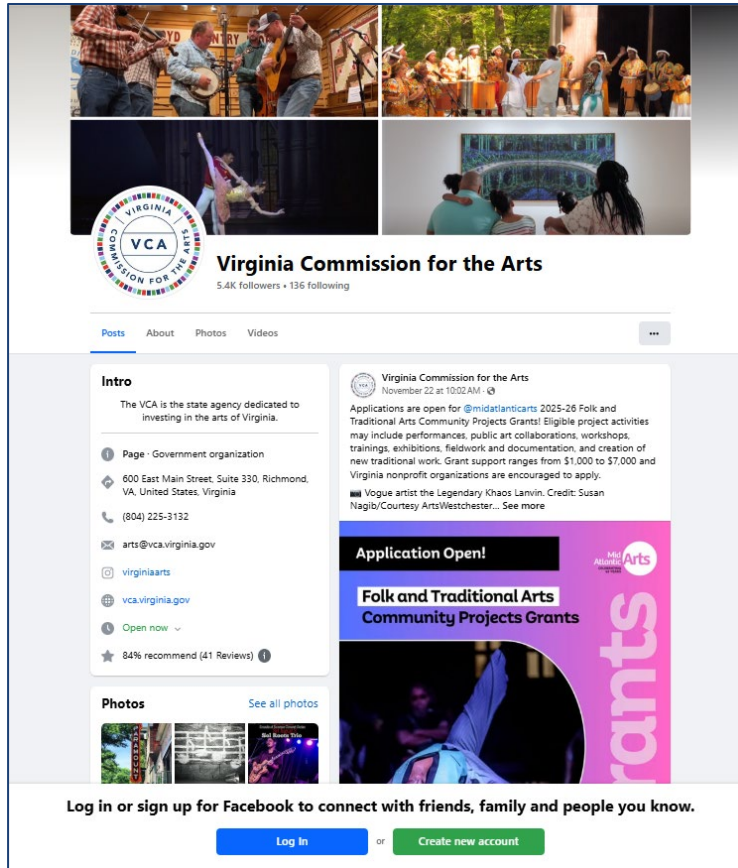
VIRGINIA
VCA
COMMISSION FOR THE ARTS

Virginia Commission for the Arts
5.4K followers • 136 following

Posts About Photos Videos

Intro
The VCA is the state agency dedicated to investing in the arts of Virginia.

Page · Government organization
600 East Main Street, Suite 330, Richmond, VA, United States, Virginia
(804) 225-3132
arts@vca.virginia.gov
virginiaarts
vca.virginia.gov
Open now
84% recommend (41 Reviews)

Photos
See all photos

Virginia Commission for the Arts
November 22 at 10:02 AM ·

Applications are open for @midatlanticarts 2025-26 Folk and Traditional Arts Community Projects Grants! Eligible project activities may include performances, public art collaborations, workshops, trainings, exhibitions, fieldwork and documentation, and creation of new traditional work. Grant support ranges from $1,000 to $7,000 and Virginia nonprofit organizations are encouraged to apply.

Vogue artist the Legendary Khaos Lanvin. Credit: Susan Nagib/Courtesy ArtsWestchester... See more

Application Open!
Mid Atlantic Arts
Folk and Traditional Arts
Community Projects Grants
Grants

Log in or sign up for Facebook to connect with friends, family and people you know.
Log In or Create new account